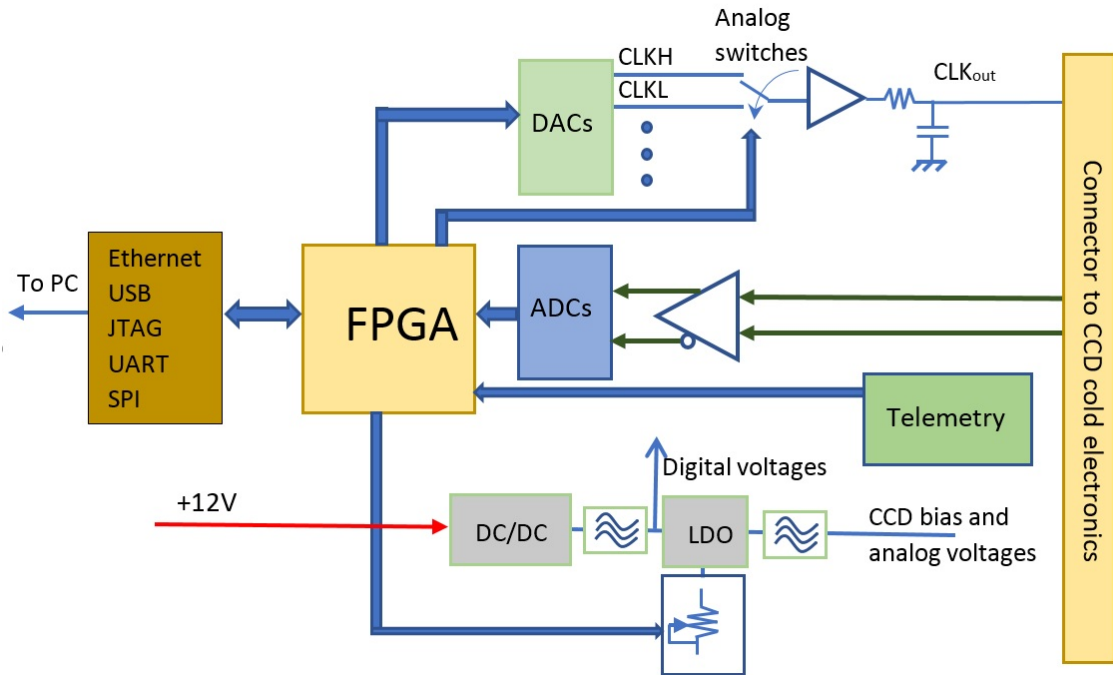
Analog switches

CLKH

CLKL

DACs

CLK$_{out}$

To PC

Ethernet
USB
JTAG
UART
SPI

FPGA

ADCs

Connector to CCD cold electronics

Telemetry

Digital voltages

+12V

DC/DC

LDO

CCD bias and analog voltages